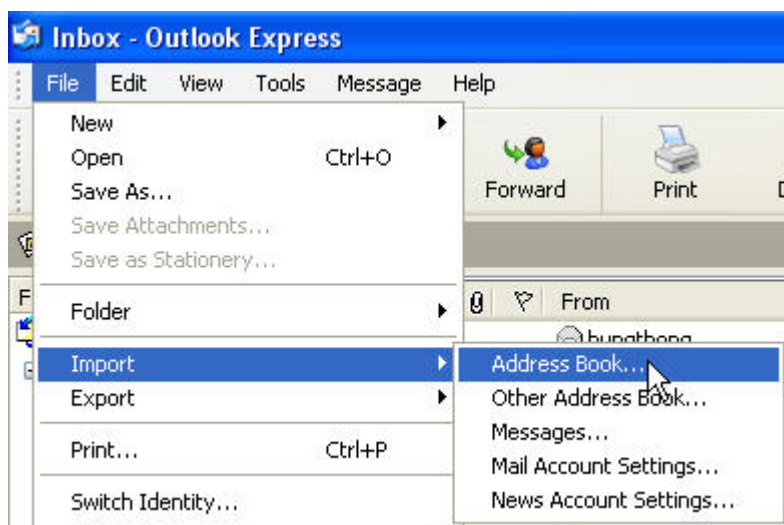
Inbox - Outlook Express

File Edit View Tools Message Help

New
Open Ctrl+O
Save As...
Save Attachments...
Save as Stationery...
Folder
Import
Export
Print... Ctrl+P
Switch Identity...

Forward
Print

From
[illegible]

Address Book...
Other Address Book...
Messages...
Mail Account Settings...
News Account Settings...